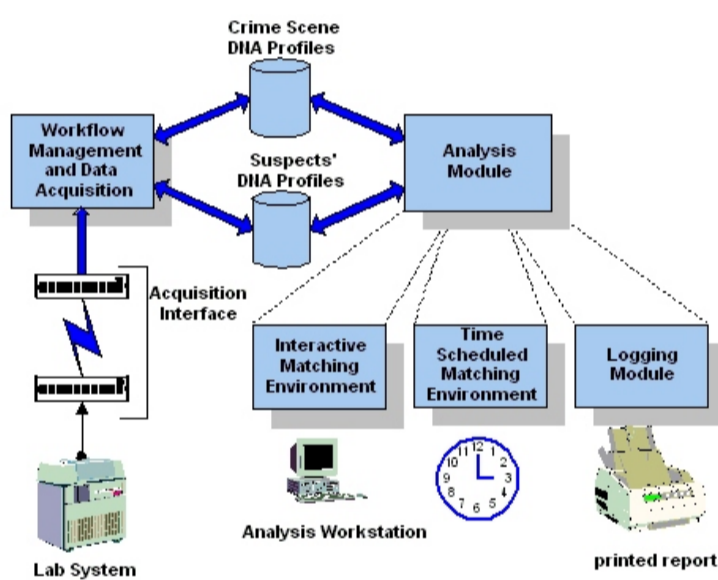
Crime Scene DNA Profiles

Workflow Management and Data Acquisition

Suspects' DNA Profiles

Analysis Module

Acquisition Interface

Interactive Matching Environment

Time Scheduled Matching Environment

Logging Module

12
1
2
3
4
5
6
7
8
9
10
11

Analysis Workstation

Lab System

printed report